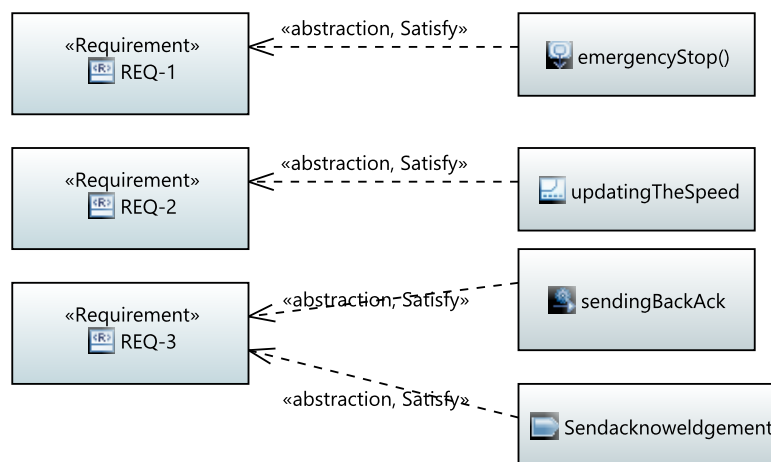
«Requirement»
REQ-1

«abstraction, Satisfy»

emergencyStop()

«Requirement»
REQ-2

«abstraction, Satisfy»

updatingTheSpeed

«Requirement»
REQ-3

«abstraction, Satisfy»

sendingBackAck

«abstraction, Satisfy»

Sendacknoweldgement